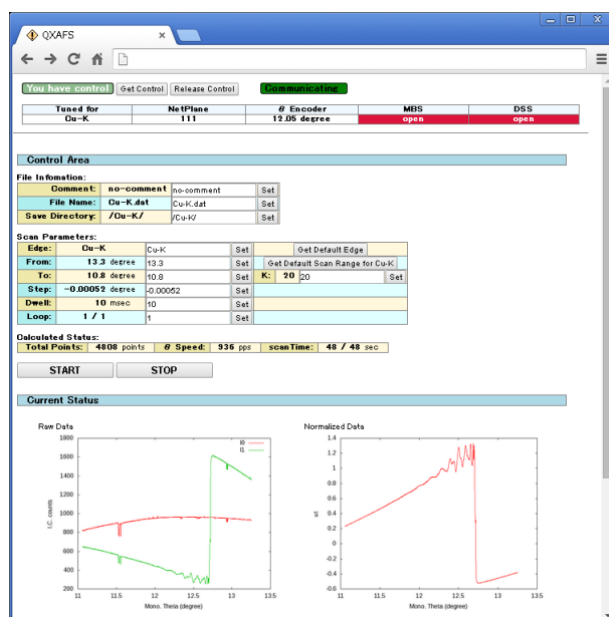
QXAFS

You have control | Get Control | Release Control | Communicating

| Tuned for | NetPlane | θ Encoder | MBS | DSS |
|---|---|---|---|---|
| Cu-K | 111 | 12.05 degree | open | open |

Control Area

File Infomation:

| Comment: | no-comment | no-comment | Set |
|---|---|---|---|
| File Name: | Cu-K.dat | Cu-K.dat | Set |
| Save Directory: | /Cu-K/ | /Cu-K/ | Set |

Scan Parameters:

| Edge: | Cu-K | Cu-K | Set | Get Default Edge |
|---|---|---|---|---|
| From: | 13.3 degree | 13.3 | Set | Get Default Scan Range for Cu-K |
| To: | 10.8 degree | 10.8 | Set | K: 20 20 Set |
| Step: | -0.00052 degree | -0.00052 | Set | |
| Dwell: | 10 msec | 10 | Set | |
| Loop: | 1 / 1 | 1 | Set | |

Calculated Status:
Total Points: 4808 points | θ Speed: 936 pps | scanTime: 48 / 48 sec

START | STOP

Current Status

Raw Data
I0
I1
1800
1600
1400
1200
1000
800
600
400
200
I.C. counts
11 11.5 12 12.5 13 13.5
Mono. Theta (degree)

Normalized Data
1.4
1.2
1
0.8
0.6
0.4
0.2
0
-0.2
-0.4
-0.6
a.u.
11 11.5 12 12.5 13 13.5
Mono. Theta (degree)